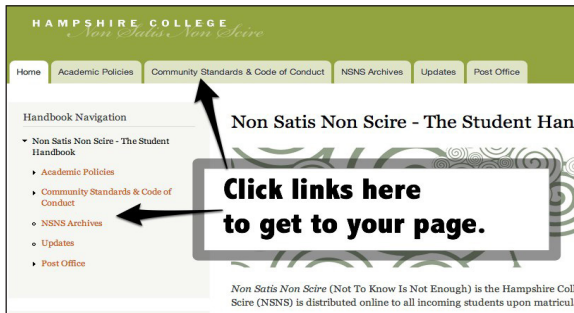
HAMPSHIRE COLLEGE
Non Satis Non Scire

Home | Academic Policies | Community Standards & Code of Conduct | NSNS Archives | Updates | Post Office

Handbook Navigation

Non Satis Non Scire - The Student Handbook
Academic Policies
Community Standards & Code of Conduct
NSNS Archives
Updates
Post Office

Non Satis Non Scire - The Student Han

Click links here to get to your page.

Non Satis Non Scire (Not To Know Is Not Enough) is the Hampshire Col Scire (NSNS) is distributed online to all incoming students upon matricul